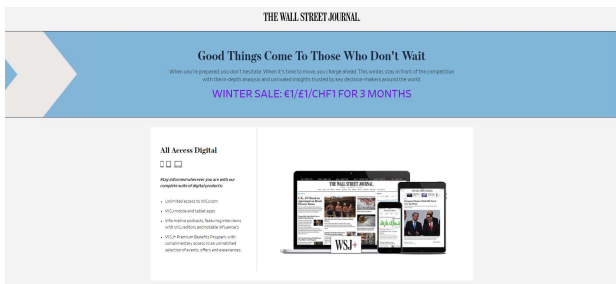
THE WALL STREET JOURNAL.

Good Things Come To Those Who Don't Wait

When you're prepared, you don't hesitate. When it's time to move, you charge ahead. This winter, stay in front of the competition with the in-depth analysis and unrivaled insights trusted by key decision-makers around the world.

WINTER SALE: €1/£1/CHF1 FOR 3 MONTHS

All Access Digital

Stay informed wherever you are with our complete suite of digital products:

- Unlimited access to WSJ.com
- WSJ mobile and tablet apps
- Informative podcasts, featuring interviews with WSJ editors and notable influencers
- WSJ+ Premium Benefits Program, with complimentary access to an unmatched selection of events, offers and experiences

THE WALL STREET JOURNAL.

WSJ+